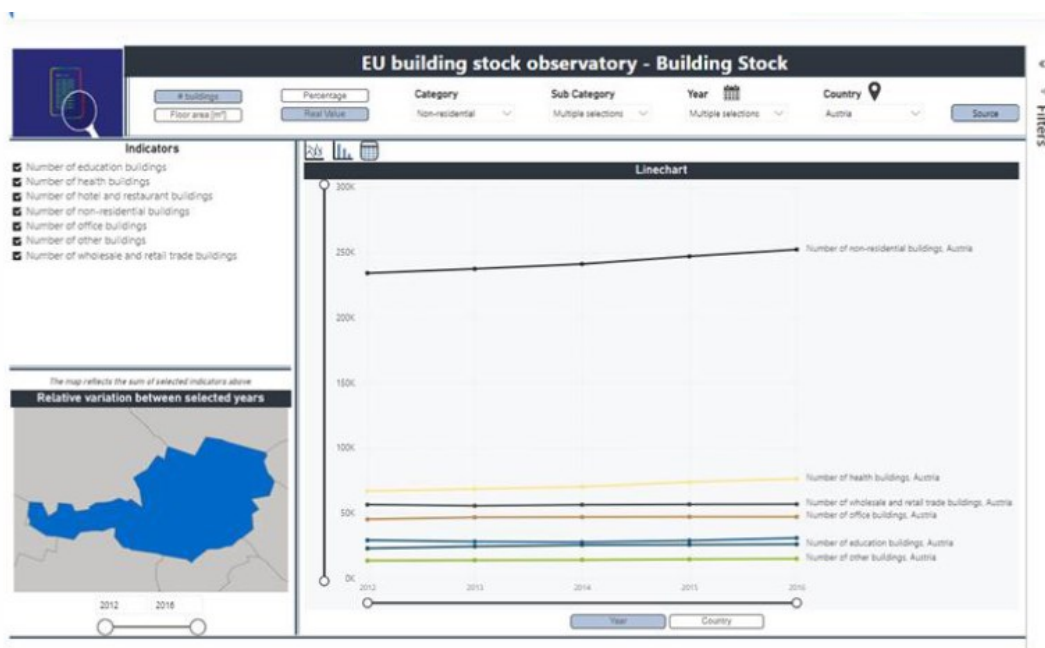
EU building stock observatory - Building Stock

# buildings
Floor area [m²]
Percentage
Real Value
Category
Non-residential
Sub Category
Multiple selections
Year
Multiple selections
Country
Austria
Source

Filters

Indicators
Number of education buildings
Number of health buildings
Number of hotel and restaurant buildings
Number of non-residential buildings
Number of office buildings
Number of other buildings
Number of wholesale and retail trade buildings

The map reflects the sum of selected indicators above
Relative variation between selected years

2012
2016

Linechart
300K
250K
200K
150K
100K
50K
0K
2012
2013
2014
2015
2016

Number of non-residential buildings, Austria
Number of health buildings, Austria
Number of wholesale and retail trade buildings, Austria
Number of office buildings, Austria
Number of education buildings, Austria
Number of other buildings, Austria

Year
Country